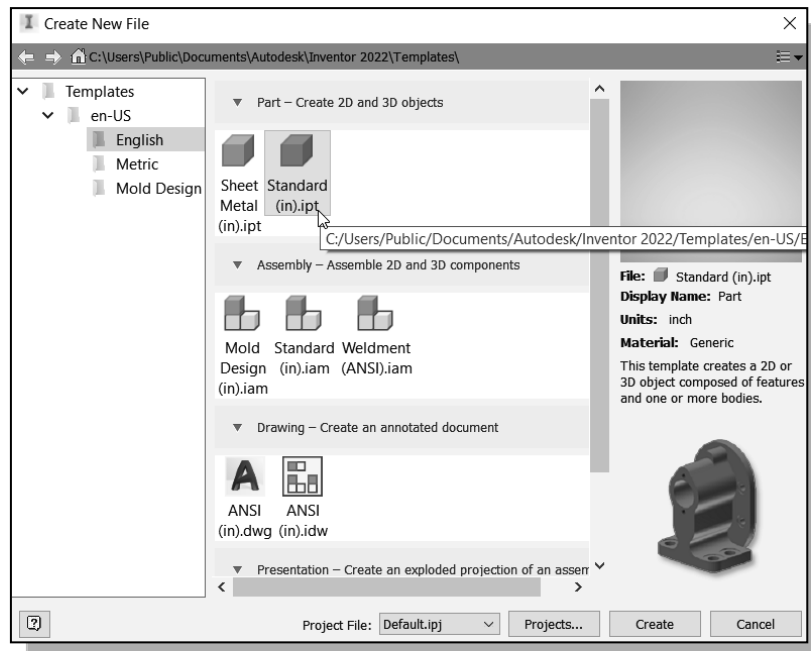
Create New File

C:\Users\Public\Documents\Autodesk\Inventor 2022\Templates\

Templates
en-US
English
Metric
Mold Design

Part – Create 2D and 3D objects

Sheet Metal (in).ipt
Standard (in).ipt

C:/Users/Public/Documents/Autodesk/Inventor 2022/Templates/en-US/E

Assembly – Assemble 2D and 3D components

Mold Design (in).iam
Standard (in).iam
Weldment (ANSI).iam

Drawing – Create an annotated document

ANSI (in).dwg
ANSI (in).idw

Presentation – Create an exploded projection of an asser

File: Standard (in).ipt
Display Name: Part
Units: inch
Material: Generic
This template creates a 2D or 3D object composed of features and one or more bodies.

Project File: Default.ipj
Projects...
Create
Cancel